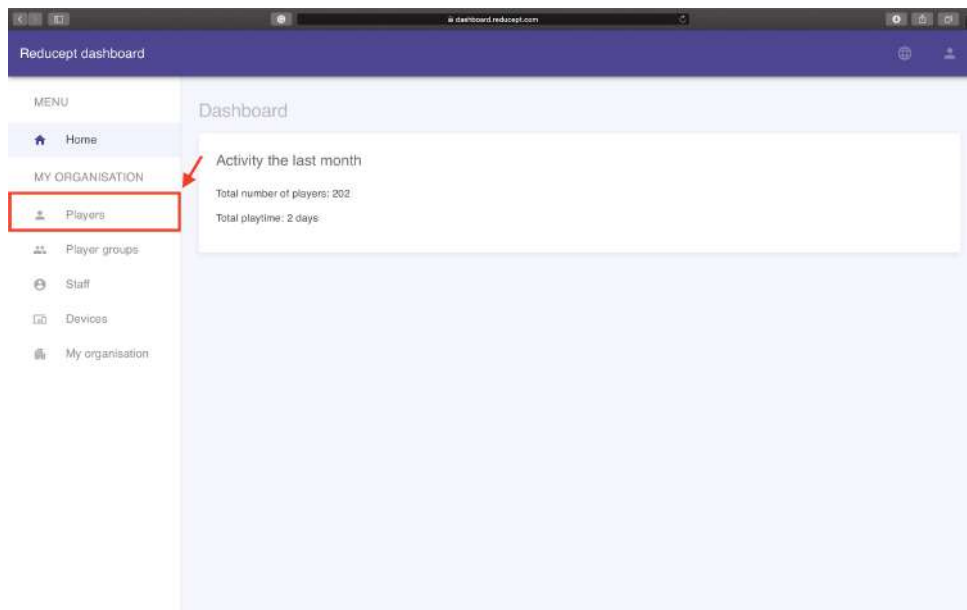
dashboard.reducept.com

Reducept dashboard

MENU

Home

MY ORGANISATION

Players

Player groups

Staff

Devices

My organisation

Dashboard

Activity the last month

Total number of players: 202

Total playtime: 2 days